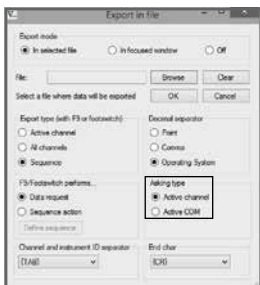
Export in file

Export mode
In selected file
In focused window
Off

File:
Browse
Clear

Select a file where data will be exported
OK
Cancel

Export type (with F9 or footswitch)
Active channel
All channels
Sequence

Decimal separator
Point
Comma
Operating System

F9/Footswitch performs...
Data request
Sequence action
Define sequence

Asking type
Active channel
Active COM

Channel and instrument ID separator
[TAB]

End char
[CR]